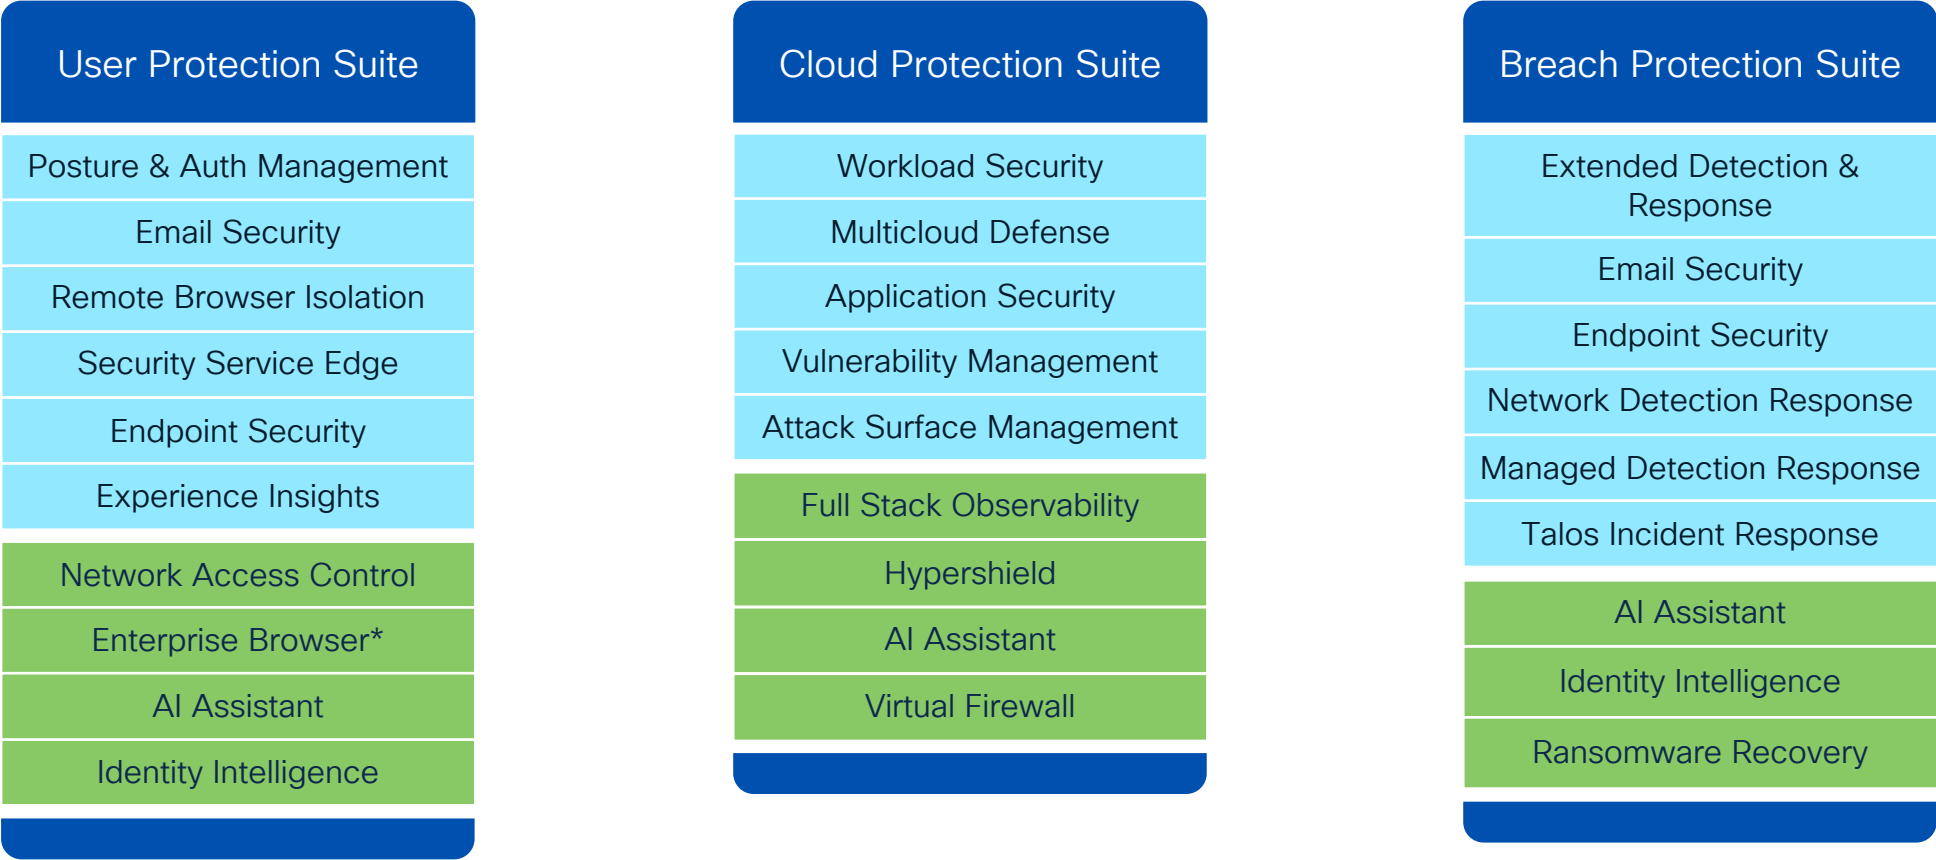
User Protection Suite

Posture & Auth Management

Email Security

Remote Browser Isolation

Security Service Edge

Endpoint Security

Experience Insights

Network Access Control

Enterprise Browser*

AI Assistant

Identity Intelligence

Cloud Protection Suite

Workload Security

Multicloud Defense

Application Security

Vulnerability Management

Attack Surface Management

Full Stack Observability

Hypershield

AI Assistant

Virtual Firewall

Breach Protection Suite

Extended Detection & Response

Email Security

Endpoint Security

Network Detection Response

Managed Detection Response

Talos Incident Response

AI Assistant

Identity Intelligence

Ransomware Recovery